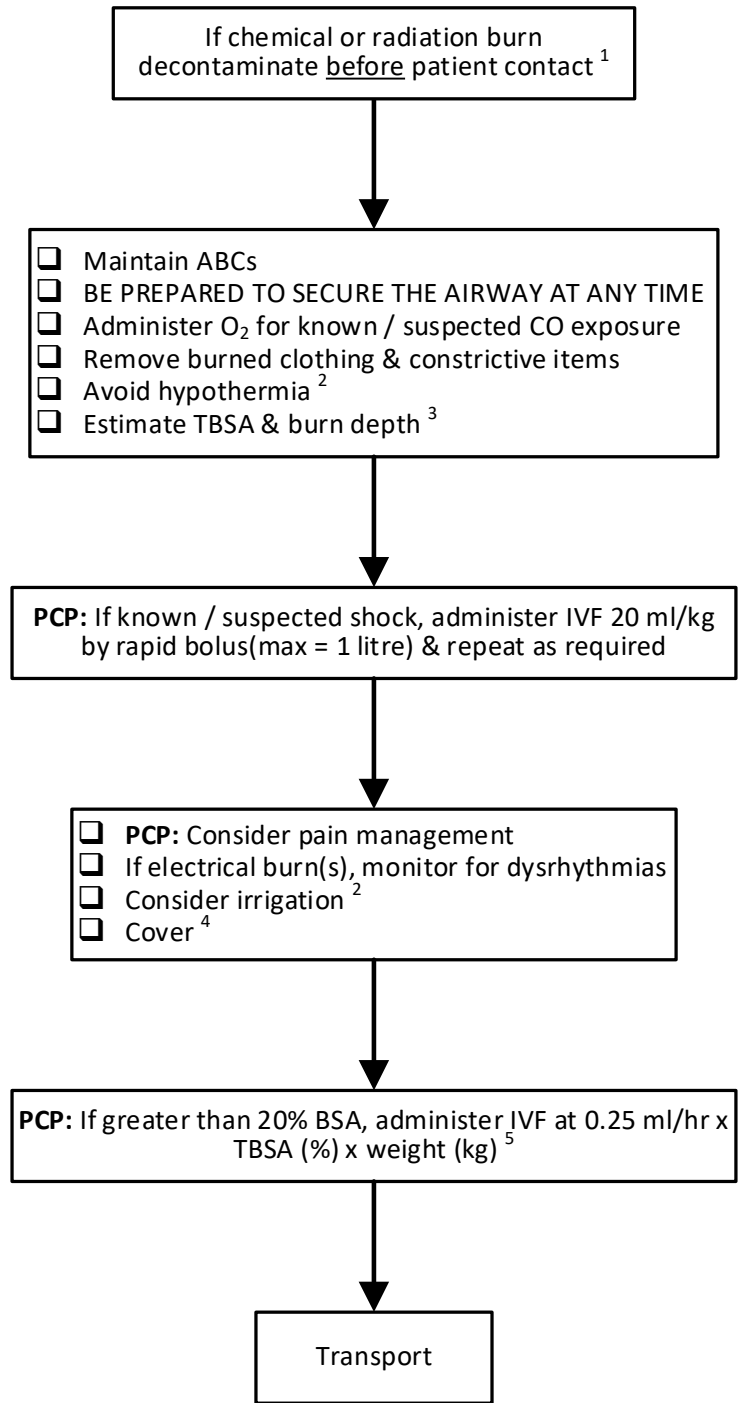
If chemical or radiation burn decontaminate before patient contact $^{1}$

❑ Maintain ABCs
❑ BE PREPARED TO SECURE THE AIRWAY AT ANY TIME
❑ Administer $O_2$ for known / suspected CO exposure
❑ Remove burned clothing & constrictive items
❑ Avoid hypothermia $^{2}$
❑ Estimate TBSA & burn depth $^{3}$

**PCP:** If known / suspected shock, administer IVF 20 ml/kg by rapid bolus(max = 1 litre) & repeat as required

❑ **PCP:** Consider pain management
❑ If electrical burn(s), monitor for dysrhythmias
❑ Consider irrigation $^{2}$
❑ Cover $^{4}$

**PCP:** If greater than 20% BSA, administer IVF at 0.25 ml/hr x TBSA (%) x weight (kg) $^{5}$

Transport